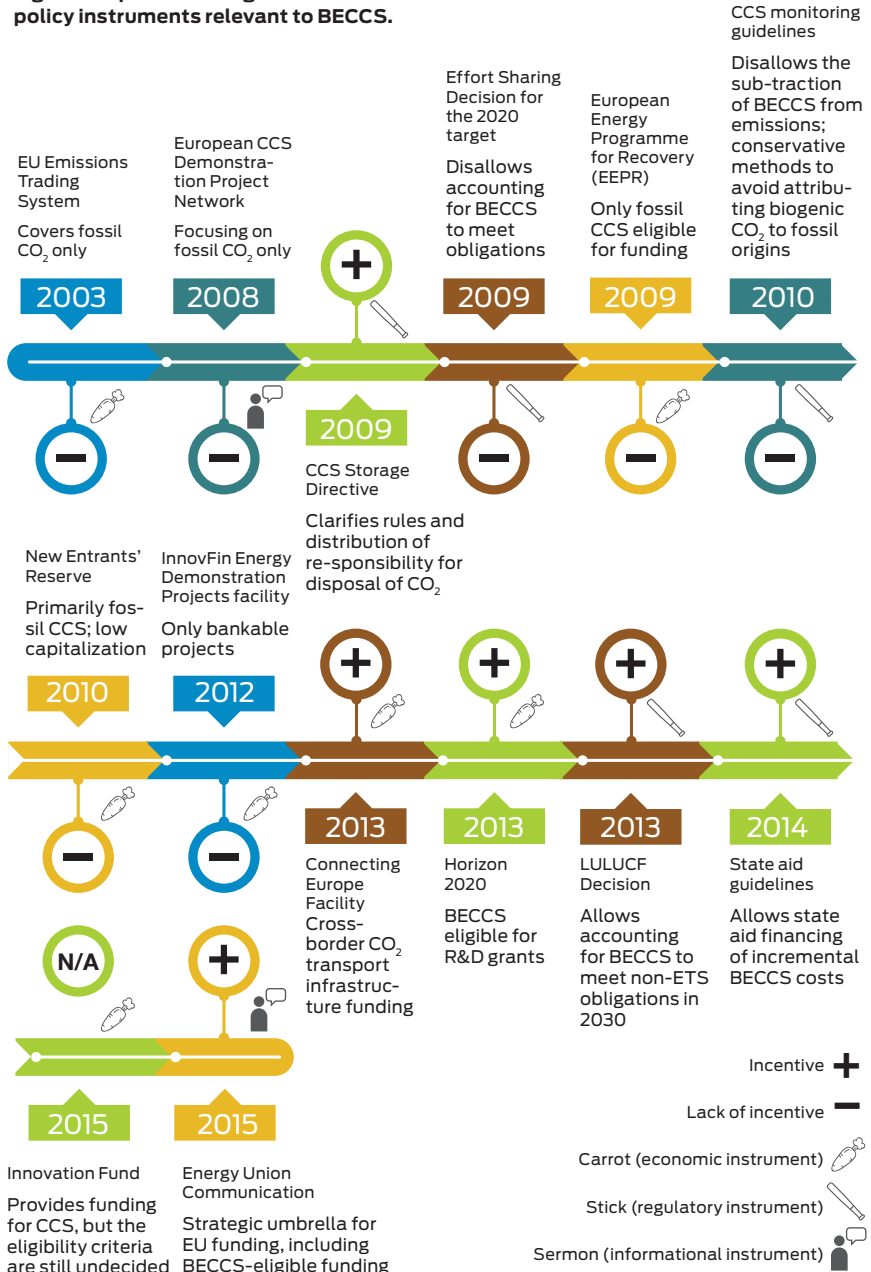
policy instruments relevant to BECCS.

EU Emissions Trading System

Covers fossil $CO_2$ only

2003

European CCS Demonstration Project Network

Focusing on fossil $CO_2$ only

2008

2009

CCS Storage Directive

Clarifies rules and distribution of responsibility for disposal of $CO_2$

Effort Sharing Decision for the 2020 target

Disallows accounting for BECCS to meet obligations

2009

European Energy Programme for Recovery (EEPR)

Only fossil CCS eligible for funding

2009

CCS monitoring guidelines

Disallows the subtraction of BECCS from emissions; conservative methods to avoid attributing biogenic $CO_2$ to fossil origins

2010

New Entrants' Reserve

Primarily fossil CCS; low capitalization

2010

InnovFin Energy Demonstration Projects facility

Only bankable projects

2012

2013

Connecting Europe Facility Cross-border $CO_2$ transport infrastructure funding

2013

Horizon 2020

BECCS eligible for R&D grants

2013

LULUCF Decision

Allows accounting for BECCS to meet non-ETS obligations in 2030

2014

State aid guidelines

Allows state aid financing of incremental BECCS costs

N/A

2015

Innovation Fund

Provides funding for CCS, but the eligibility criteria are still undecided

2015

Energy Union Communication

Strategic umbrella for EU funding, including BECCS-eligible funding

Incentive

Lack of incentive

Carrot (economic instrument)

Stick (regulatory instrument)

Sermon (informational instrument)